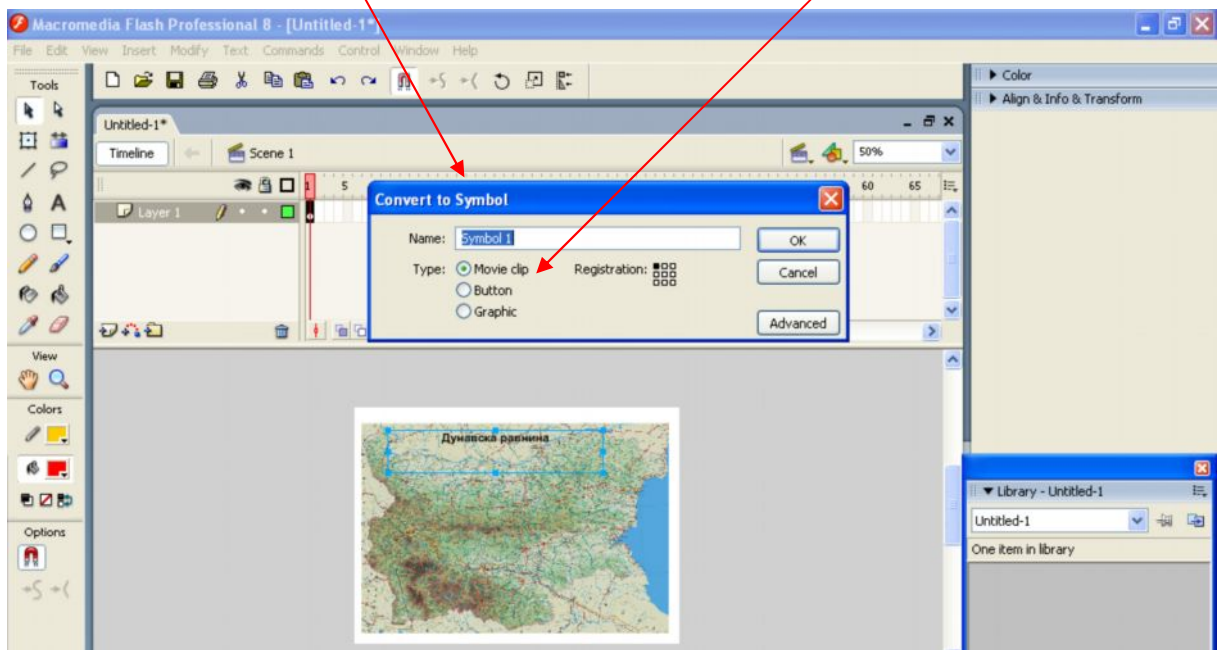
Macromedia Flash Professional 8 - [Untitled-1*]

File Edit View Insert Modify Text Commands Control Window Help

Tools

Untitled-1*

Timeline Scene 1

50%

Layer 1

1 5 60 65

Convert to Symbol

Name: Symbol 1

Type: Movie clip Button Graphic

Registration:

OK

Cancel

Advanced

View

Colors

Options

Дунавска равнина

Color

Align & Info & Transform

Library - Untitled-1

Untitled-1

One item in library